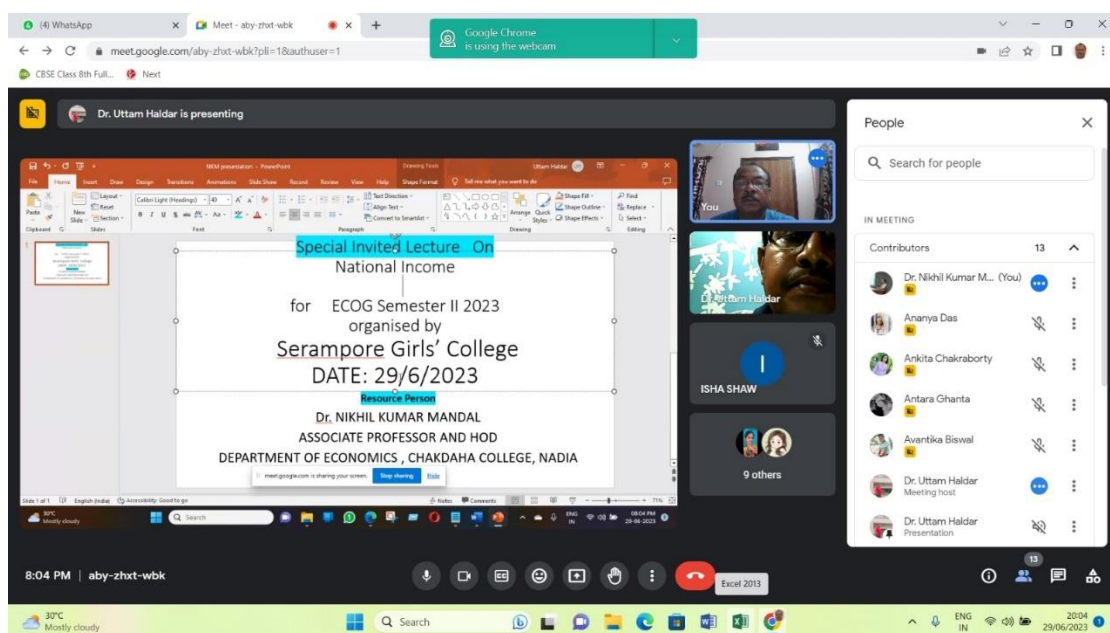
(4) WhatsApp
Meet - aby-zhxt-wbk
Google Chrome
is using the webcam
meet.google.com/aby-zhxt-wbk?pli=1&authuser=1
CBSE Class 8th Full...
Next

Dr. Uttam Haldar is presenting

NKM presentation - PowerPoint
Drawing Tools
Uttam Haldar
File Home Insert Draw Design Transitions Animations Slide Show Record Review View Help Shape Format
Tell me what you want to do
Paste
New Slide
Layout
Reset
Section
Calibri Light (Headings)
40
Text Direction
Align Text
Convert to SmartArt
Arrange
Quick Styles
Shape Fill
Shape Outline
Shape Effects
Find
Replace
Select
Clipboard Slides Font Paragraph Drawing Editing

Special Invited Lecture On
National Income

for ECOG Semester II 2023
organised by
Serampore Girls' College
DATE: 29/6/2023
Resource Person
Dr. NIKHIL KUMAR MANDAL
ASSOCIATE PROFESSOR AND HOD
DEPARTMENT OF ECONOMICS , CHAKDAHA COLLEGE, NADIA

meet.google.com is sharing your screen. Stop sharing Hide

Slide 1 of 1 English (India) Accessibility: Good to go
Notes Comments 71%
30°C
Mostly cloudy
Search
ENG IN
08:04 PM
29-06-2023

You
Dr. Uttam Haldar
ISHA SHAW
9 others

People
Search for people
IN MEETING
Contributors 13
Dr. Nikhil Kumar M... (You)
Ananya Das
Ankita Chakraborty
Antara Ghanta
Avantika Biswal
Dr. Uttam Haldar
Meeting host
Dr. Uttam Haldar
Presentation

8:04 PM | aby-zhxt-wbk
Excel 2013
13

30°C
Mostly cloudy
Search
ENG IN
20:04
29/06/2023